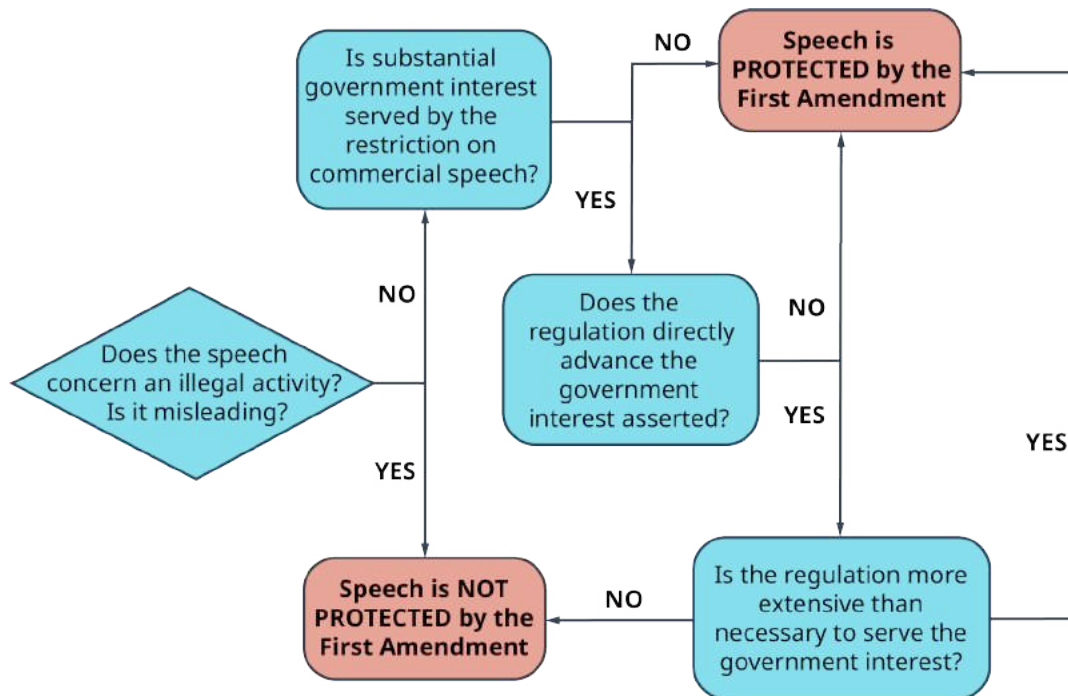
Does the speech concern an illegal activity? Is it misleading?

NO

YES

Is substantial government interest served by the restriction on commercial speech?

NO

YES

Speech is PROTECTED by the First Amendment

Does the regulation directly advance the government interest asserted?

NO

YES

YES

Speech is NOT PROTECTED by the First Amendment

NO

Is the regulation more extensive than necessary to serve the government interest?